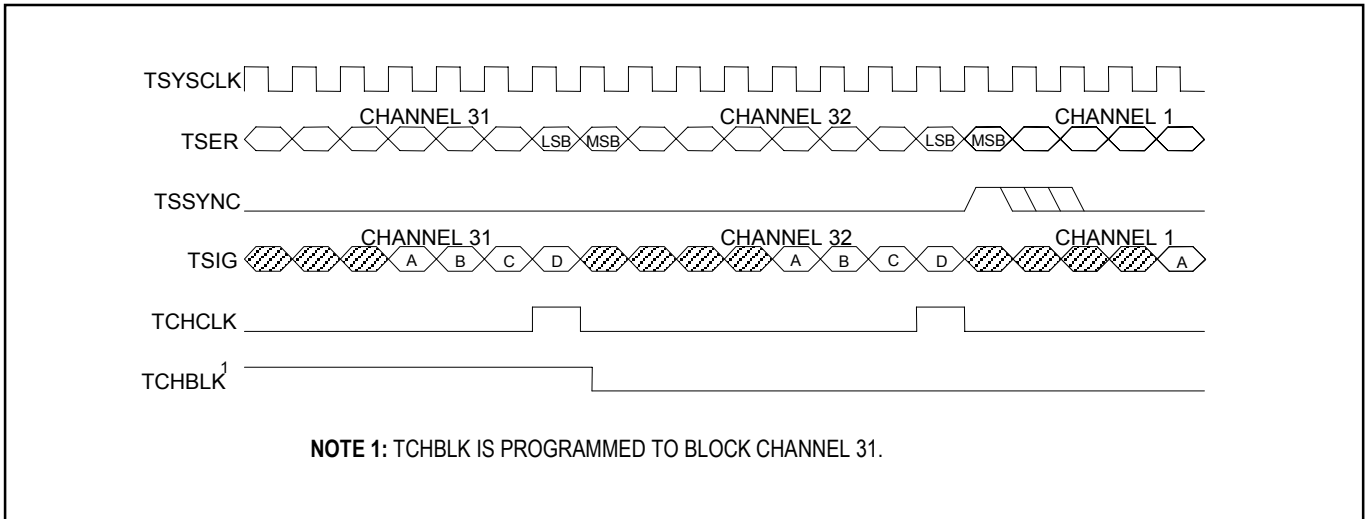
TSYSCLK

CHANNEL 31 CHANNEL 32 CHANNEL 1

TSER LSB MSB LSB MSB

TSSYNC

CHANNEL 31 CHANNEL 32 CHANNEL 1

TSIG A B C D A B C D A

TCHCLK

TCHBLK$^1$

**NOTE 1:** TCHBLK IS PROGRAMMED TO BLOCK CHANNEL 31.